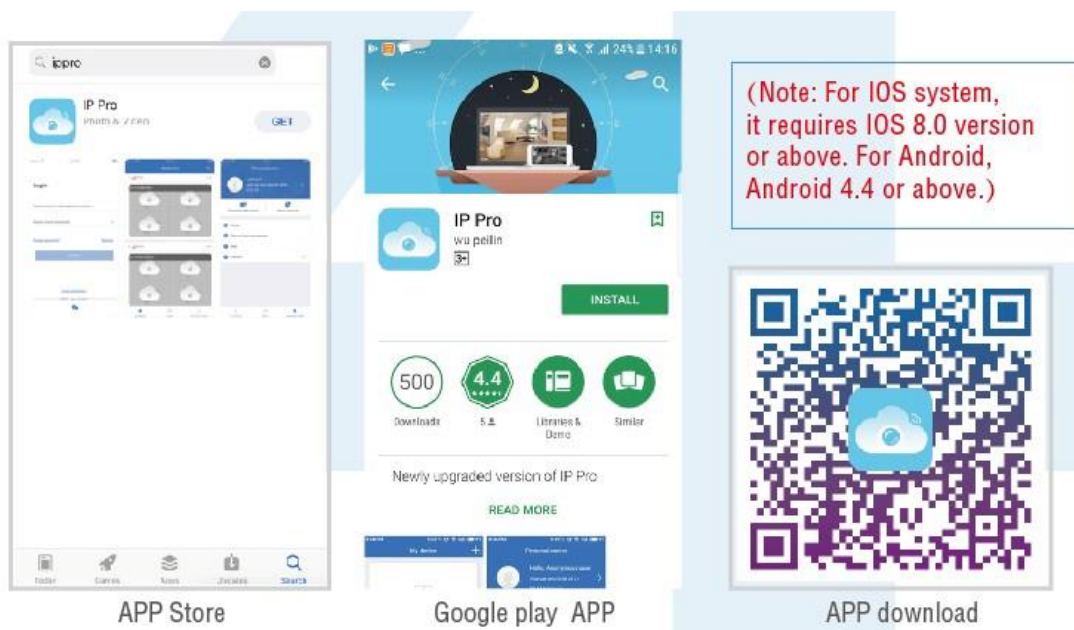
ippro

IP Pro
Photo & Video

GET

Today Games Apps Updates Search

APP Store

24% 14:16

IP Pro
wu peilin
3+

INSTALL

500
Downloads

4.4
5

Libraries & Demo

Similar

Newly upgraded version of IP Pro

READ MORE

My device

Google play APP

(Note: For IOS system, it requires IOS 8.0 version or above. For Android, Android 4.4 or above.)

APP download